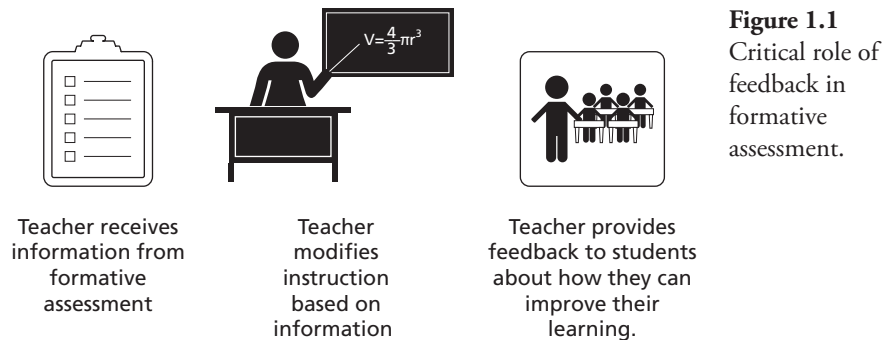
$V=\frac{4}{3}\pi r^3$

Teacher receives information from formative assessment

Teacher modifies instruction based on information

Teacher provides feedback to students about how they can improve their learning.

**Figure 1.1** Critical role of feedback in formative assessment.